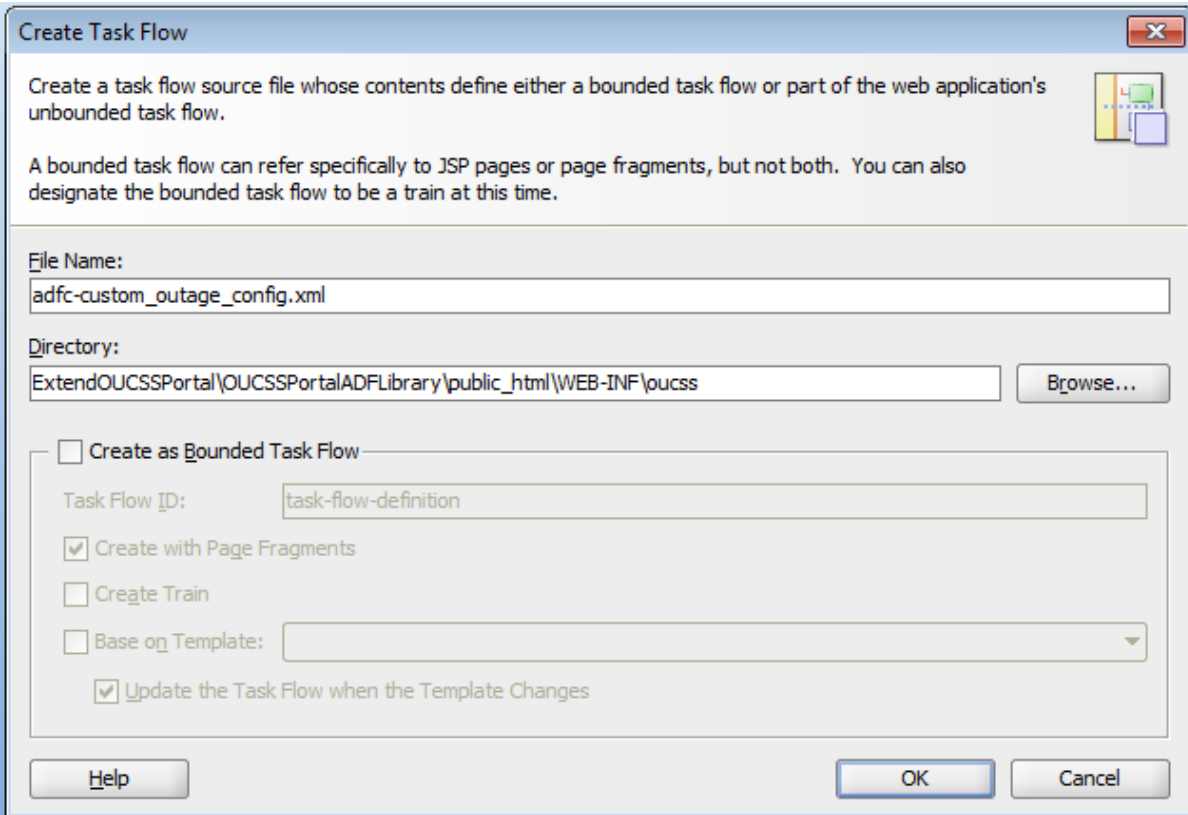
Create Task Flow

Create a task flow source file whose contents define either a bounded task flow or part of the web application's unbounded task flow.

A bounded task flow can refer specifically to JSP pages or page fragments, but not both. You can also designate the bounded task flow to be a train at this time.

File Name:
adfc-custom_outage_config.xml

Directory:
ExtendOUCSSPortal\OUCSSPortalADFLibrary\public_html\WEB-INF\oucss
Browse...

Create as Bounded Task Flow
Task Flow ID: task-flow-definition
Create with Page Fragments
Create Train
Base on Template:
Update the Task Flow when the Template Changes

Help
OK
Cancel